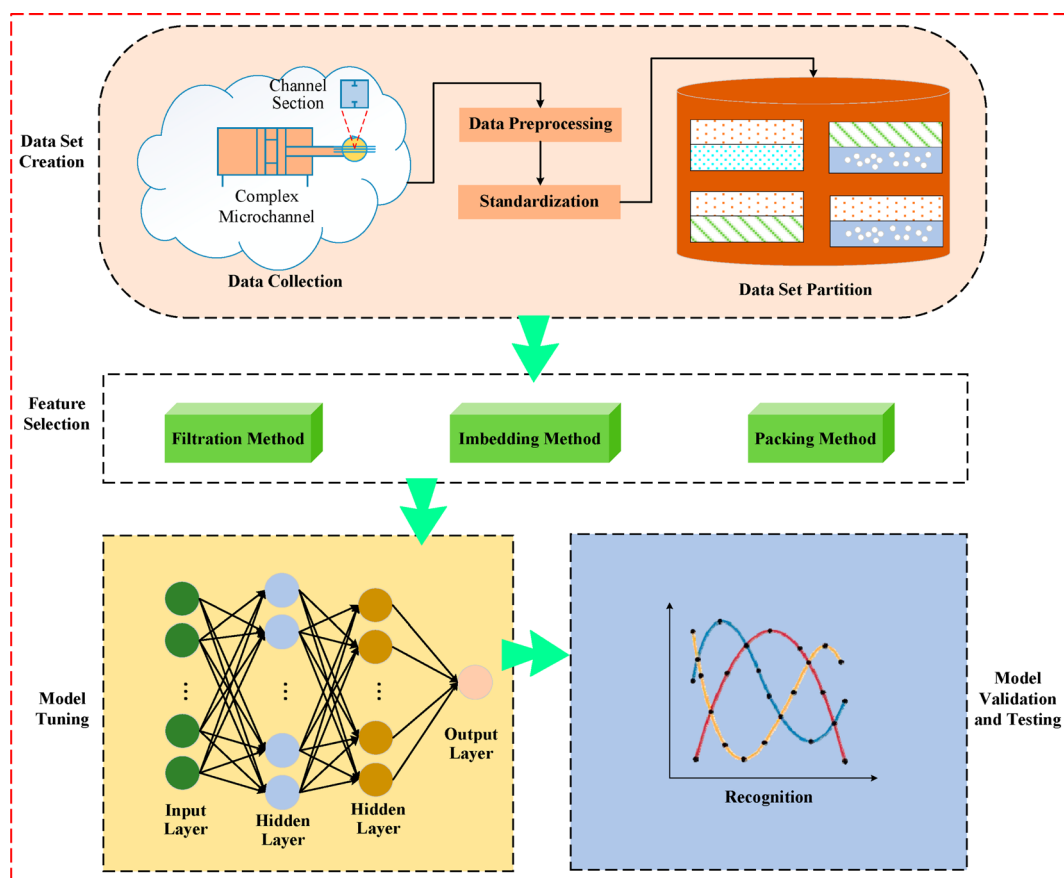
Data Set Creation

Channel Section

Complex Microchannel

Data Collection

Data Preprocessing

Standardization

Data Set Partition

Feature Selection

Filtration Method

Imbedding Method

Packing Method

Model Tuning

Input Layer

Hidden Layer

Hidden Layer

Output Layer

Recognition

Model Validation and Testing